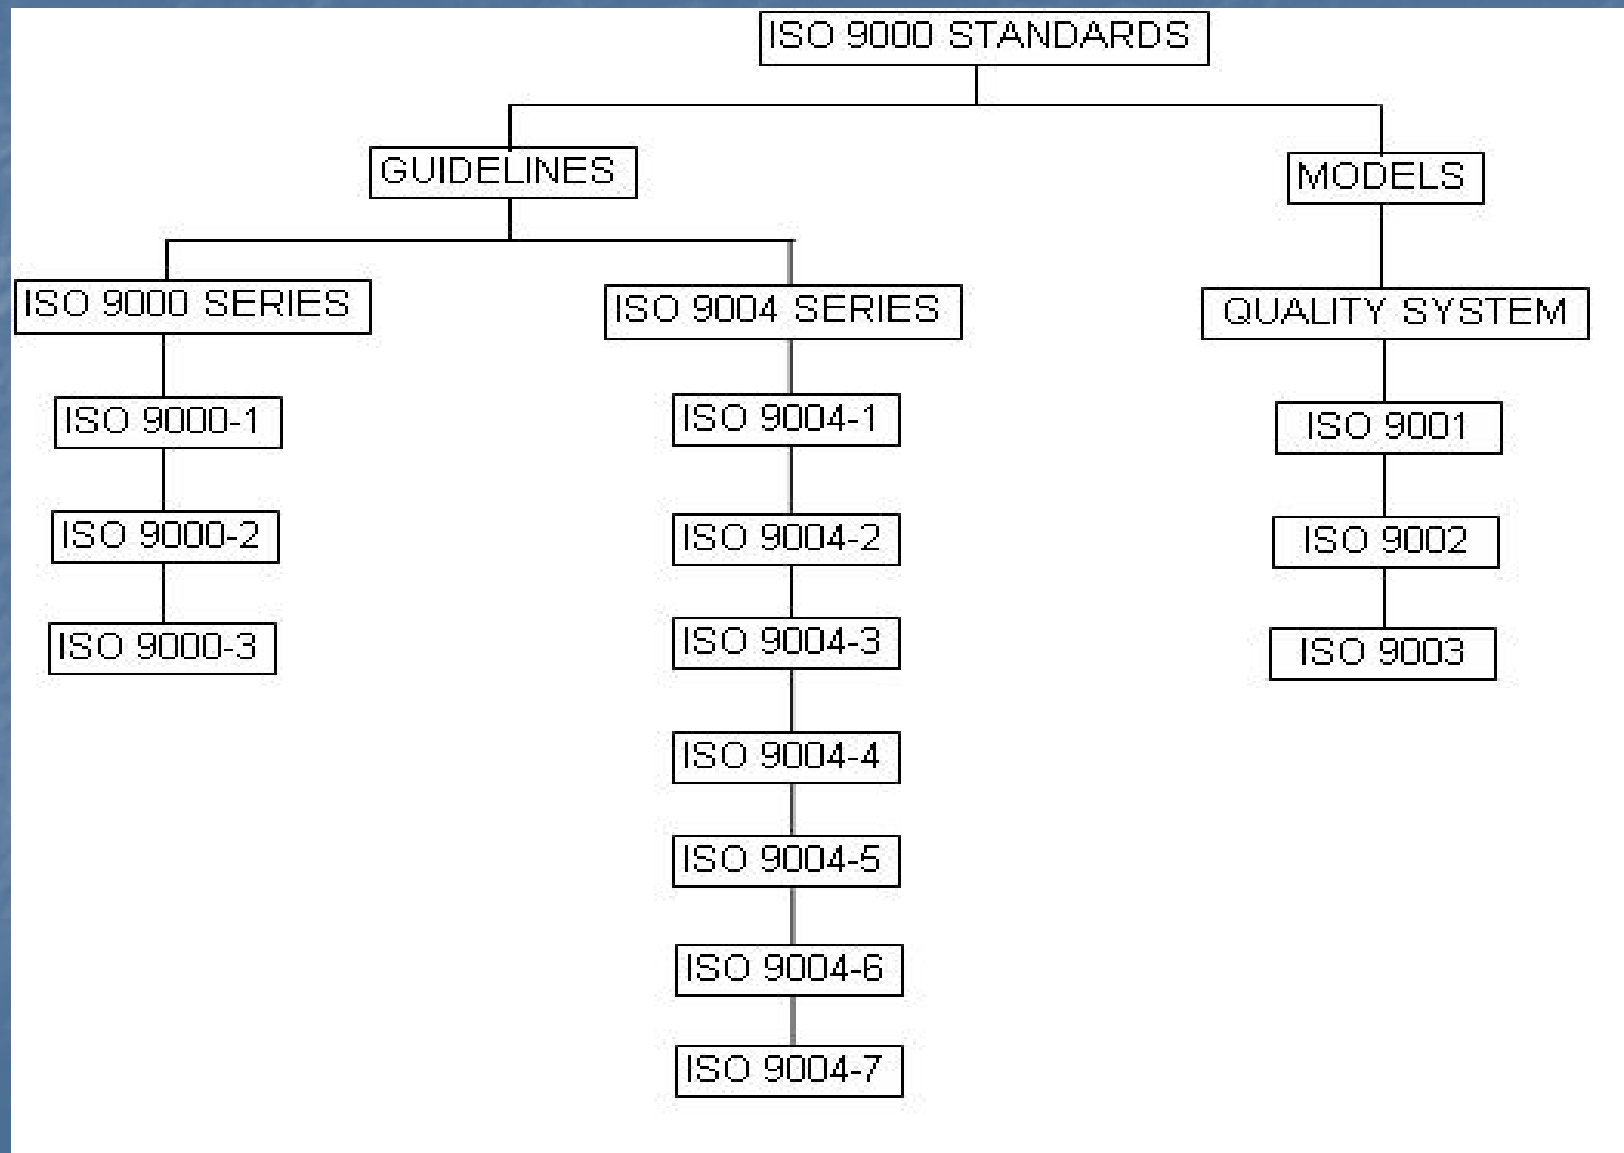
ISO 9000 STANDARDS

GUIDELINES

MODELS

ISO 9000 SERIES

ISO 9000-1

ISO 9000-2

ISO 9000-3

ISO 9004 SERIES

ISO 9004-1

ISO 9004-2

ISO 9004-3

ISO 9004-4

ISO 9004-5

ISO 9004-6

ISO 9004-7

QUALITY SYSTEM

ISO 9001

ISO 9002

ISO 9003